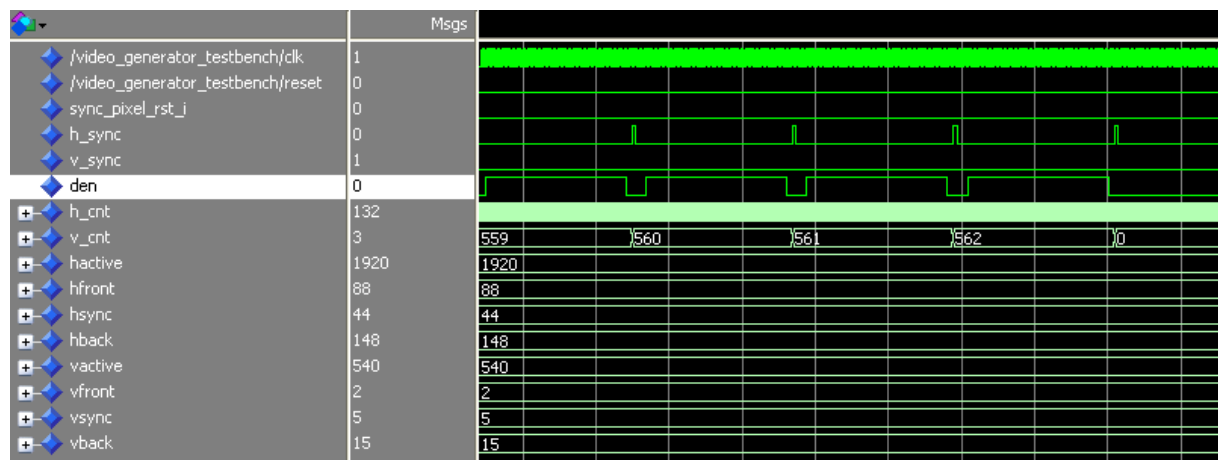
| | Msgs | |
|---|---|---|
| /video_generator_testbench/clk | 1 | |
| /video_generator_testbench/reset | 0 | |
| sync_pixel_rst_i | 0 | |
| h_sync | 0 | |
| v_sync | 1 | |
| den | 0 | |
| h_cnt | 132 | |
| v_cnt | 3 | 559 560 561 562 0 |
| hactive | 1920 | 1920 |
| hfront | 88 | 88 |
| hsync | 44 | 44 |
| hback | 148 | 148 |
| vactive | 540 | 540 |
| vfront | 2 | 2 |
| vsync | 5 | 5 |
| vback | 15 | 15 |